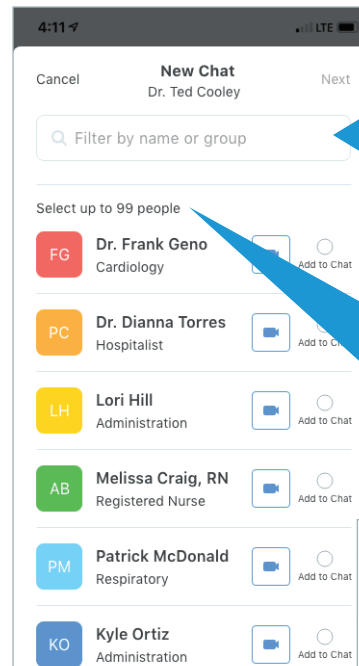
4:11
LTE

Cancel
New Chat
Dr. Ted Cooley
Next

Filter by name or group

Select up to 99 people

FG
Dr. Frank Geno
Cardiology
Add to Chat

PC
Dr. Dianna Torres
Hospitalist
Add to Chat

LH
Lori Hill
Administration
Add to Chat

AB
Melissa Craig, RN
Registered Nurse
Add to Chat

PM
Patrick McDonald
Respiratory
Add to Chat

KO
Kyle Ortiz
Administration
Add to Chat